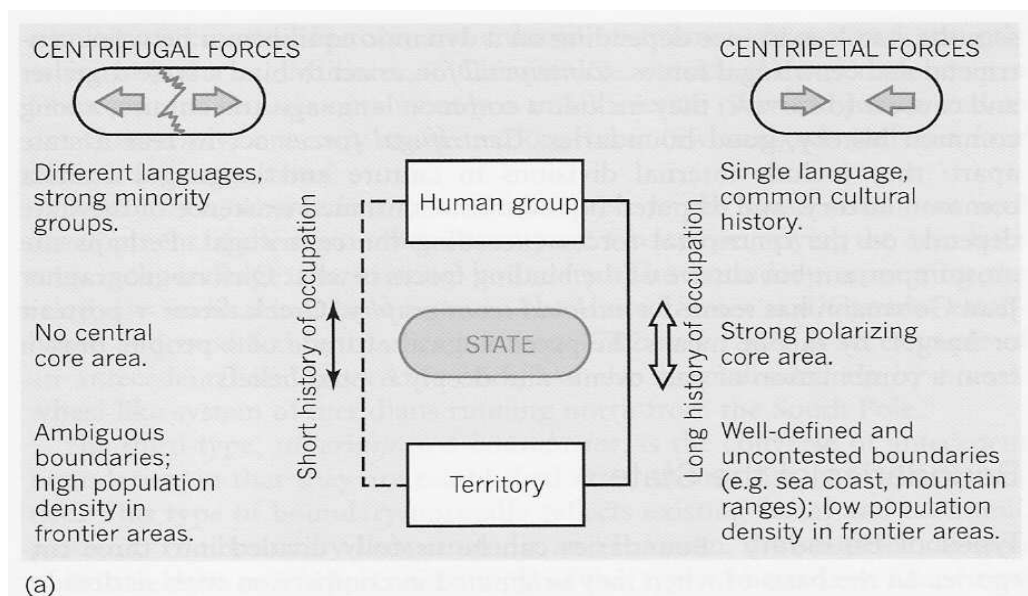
CENTRIFUGAL FORCES

CENTRIPETAL FORCES

Different languages, strong minority groups.

No central core area.

Ambiguous boundaries; high population density in frontier areas.

Short history of occupation

Human group

STATE

Territory

Long history of occupation

Single language, common cultural history.

Strong polarizing core area.

Well-defined and uncontested boundaries (e.g. sea coast, mountain ranges); low population density in frontier areas.

(a)